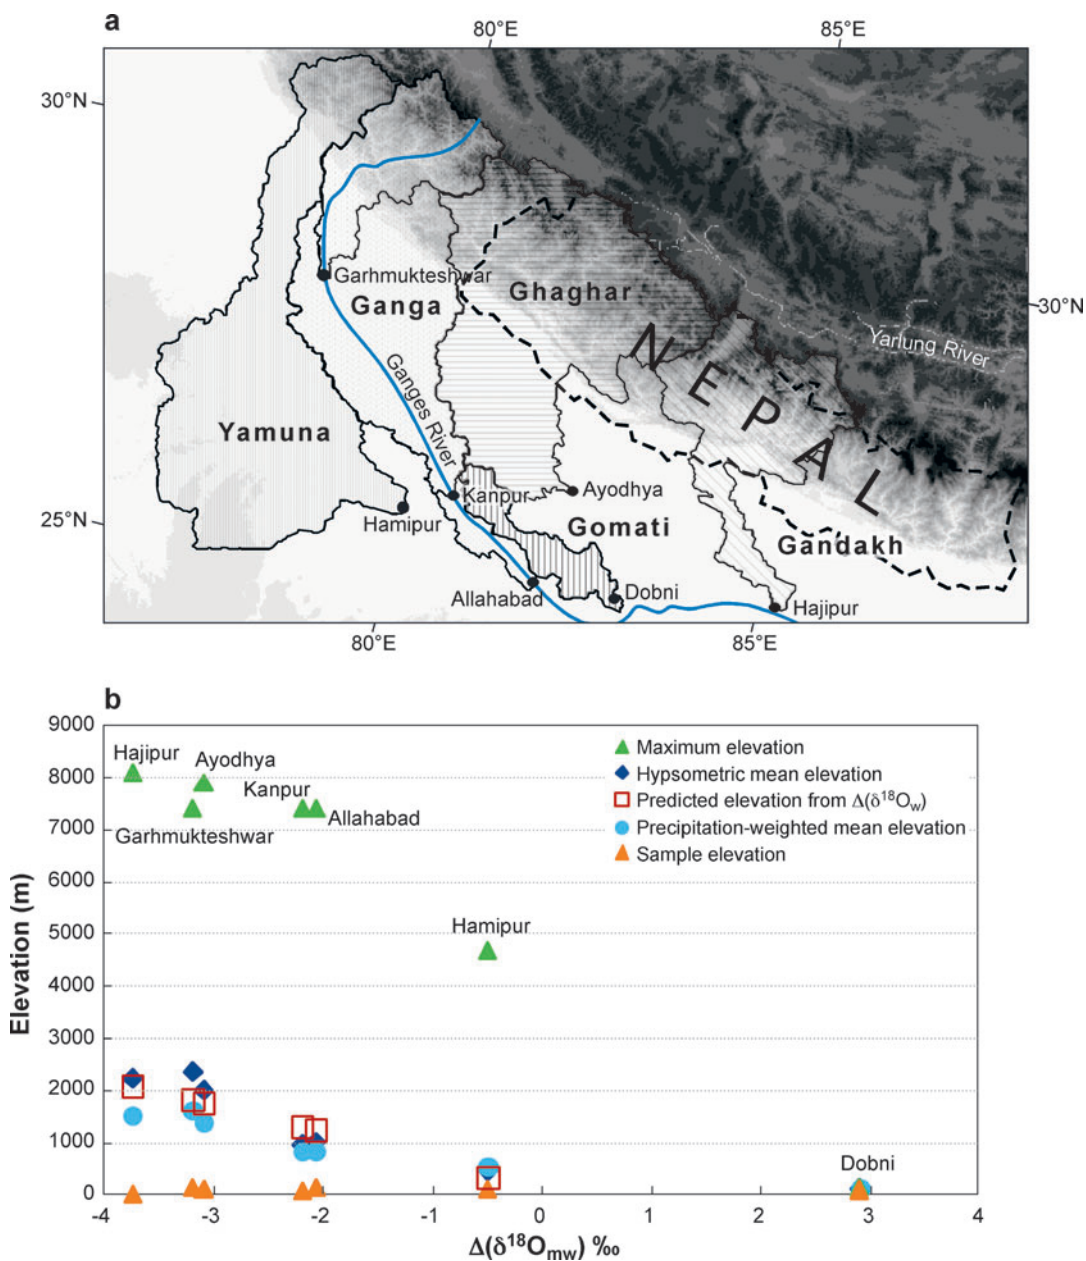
a

80°E

85°E

30°N

30°N

Garhmukteshwar

Ganga

Ghaghar

Yarlung River

NEPAL

Ganges River

Yamuna

Kanpur

Ayodhya

Gomati

Gandakh

25°N

Hamipur

Allahabad

Dobni

Hajipur

80°E

85°E

b

Elevation (m)

9000

8000

7000

6000

5000

4000

3000

2000

1000

0

Hajipur

Ayodhya

Kanpur

Garhmukteshwar

Allahabad

Hamipur

Dobni

Maximum elevation

Hypsometric mean elevation

Predicted elevation from $\Delta(\delta^{18}O_w)$

Precipitation-weighted mean elevation

Sample elevation

-4

-3

-2

-1

0

1

2

3

4

$\Delta(\delta^{18}O_{mw})$ ‰